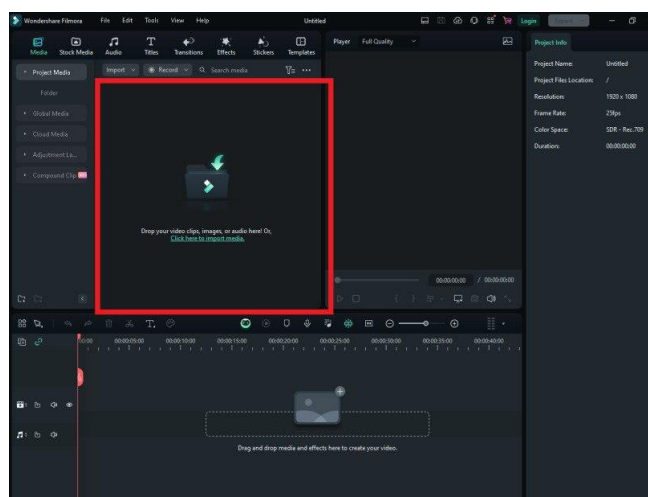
Wondershare Filmora File Edit Tools View Help Untitled Login

Media Stock Media Audio Titles Transitions Effects Stickers Templates

Player Full Quality

Project Info

Project Media

Folder

Global Media

Cloud Media

Adjustment La...

Compound Clip

Import Record Search media

Drop your video clips, images, or audio here! Or, Click here to import media.

Project Name: Untitled
Project Files Location: /
Resolution: 1920 x 1080
Frame Rate: 25fps
Color Space: SDR - Rec.709
Duration: 00:00:00:00

00:00:00:00 / 00:00:00:00

00:00 00:00:05:00 00:00:10:00 00:00:15:00 00:00:20:00 00:00:25:00 00:00:30:00 00:00:35:00 00:00:40:00

Drag and drop media and effects here to create your video.